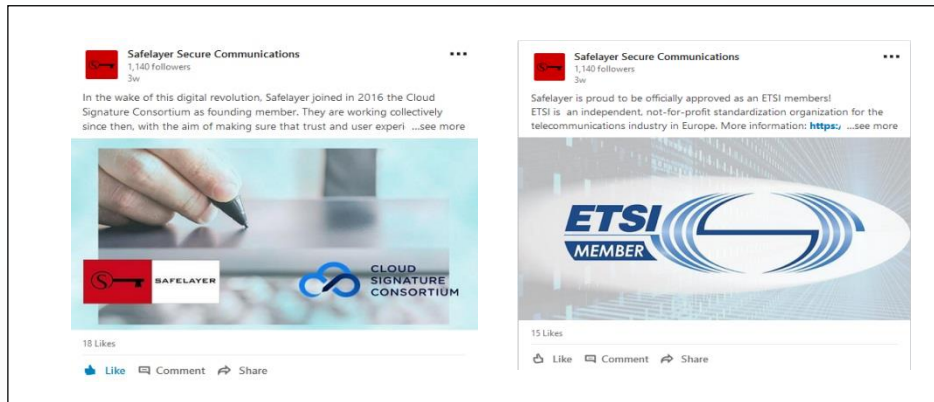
Safelayer Secure Communications
1,140 followers
3w

•••

In the wake of this digital revolution, Safelayer joined in 2016 the Cloud Signature Consortium as founding member. They are working collectively since then, with the aim of making sure that trust and user experi ...see more

SAFELAYER

CLOUD SIGNATURE CONSORTIUM

18 Likes

Like Comment Share

Safelayer Secure Communications
1,140 followers
3w

•••

Safelayer is proud to be officially approved as an ETSI members!
ETSI is an independent, not-for-profit standardization organization for the telecommunications industry in Europe. More information: https: ...see more

ETSI MEMBER

15 Likes

Like Comment Share